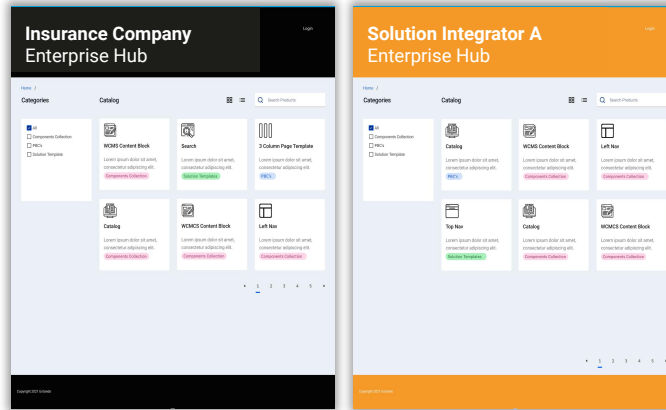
Insurance Company
Enterprise Hub

Login

Home /

Categories

Catalog

Search Products

All
Components Collection
PBC's
Solution Template

WCMS Content Block
Lorem ipsum dolor sit amet, consectetur adipiscing elit.
Components Collection

Search
Lorem ipsum dolor sit amet, consectetur adipiscing elit.
Solution Templates

3 Column Page Template
Lorem ipsum dolor sit amet, consectetur adipiscing elit.
PBC's

Catalog
Lorem ipsum dolor sit amet, consectetur adipiscing elit.
Components Collection

WCMS Content Block
Lorem ipsum dolor sit amet, consectetur adipiscing elit.
Components Collection

Left Nav
Lorem ipsum dolor sit amet, consectetur adipiscing elit.
Components Collection

1 2 3 4 5

Copyright 2021 Eclipse

Solution Integrator A
Enterprise Hub

Login

Home /

Categories

Catalog

Search Products

All
Components Collection
PBC's
Solution Template

Catalog
Lorem ipsum dolor sit amet, consectetur adipiscing elit.
PBC's

WCMS Content Block
Lorem ipsum dolor sit amet, consectetur adipiscing elit.
Components Collection

Left Nav
Lorem ipsum dolor sit amet, consectetur adipiscing elit.
Components Collection

Top Nav
Lorem ipsum dolor sit amet, consectetur adipiscing elit.
Solution Templates

Catalog
Lorem ipsum dolor sit amet, consectetur adipiscing elit.
Components Collection

WCMS Content Block
Lorem ipsum dolor sit amet, consectetur adipiscing elit.
Components Collection

1 2 3 4 5

Copyright 2021 Eclipse